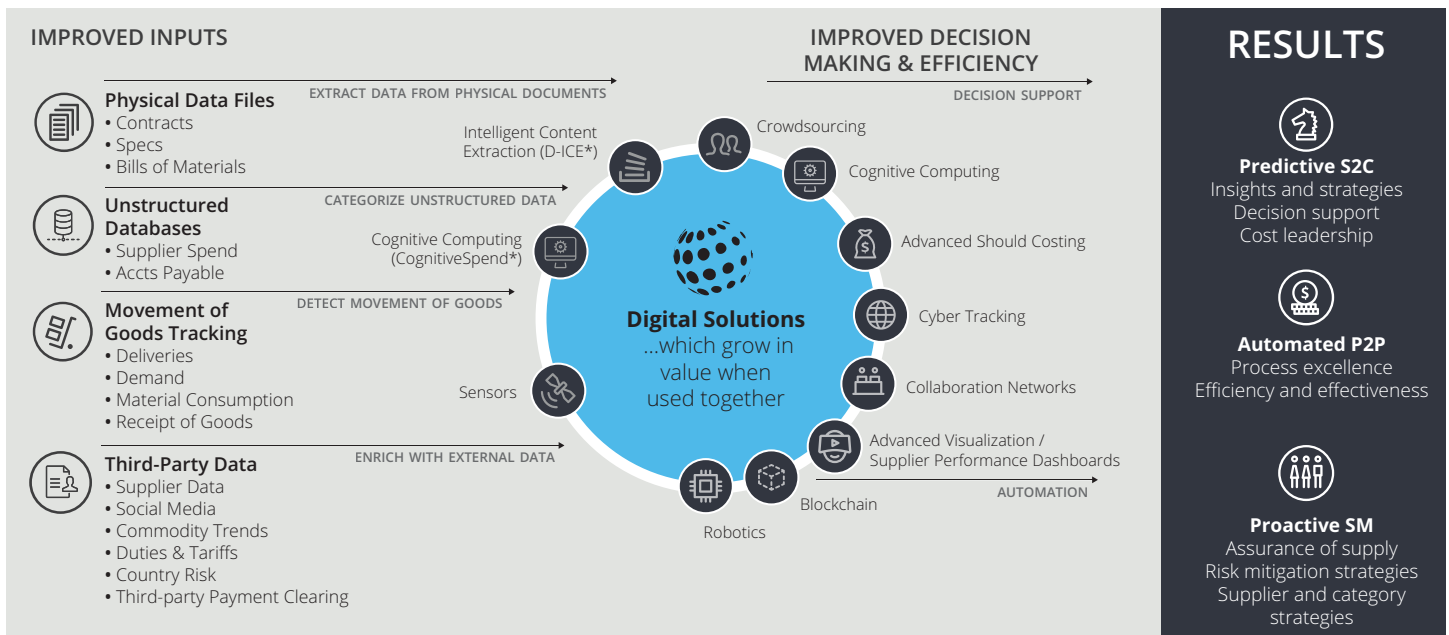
IMPROVED INPUTS

Physical Data Files
• Contracts
• Specs
• Bills of Materials

EXTRACT DATA FROM PHYSICAL DOCUMENTS

Unstructured Databases
• Supplier Spend
• Accts Payable

CATEGORIZE UNSTRUCTURED DATA

Movement of Goods Tracking
• Deliveries
• Demand
• Material Consumption
• Receipt of Goods

DETECT MOVEMENT OF GOODS

Third-Party Data
• Supplier Data
• Social Media
• Commodity Trends
• Duties & Tariffs
• Country Risk
• Third-party Payment Clearing

ENRICH WITH EXTERNAL DATA

Intelligent Content Extraction (D-ICE*)

Cognitive Computing (CognitiveSpend*)

Sensors

Digital Solutions
...which grow in value when used together

IMPROVED DECISION MAKING & EFFICIENCY

DECISION SUPPORT

Crowdsourcing

Cognitive Computing

Advanced Should Costing

Cyber Tracking

Collaboration Networks

Advanced Visualization / Supplier Performance Dashboards

AUTOMATION

Blockchain

Robotics

RESULTS

Predictive S2C
Insights and strategies
Decision support
Cost leadership

Automated P2P
Process excellence
Efficiency and effectiveness

Proactive SM
Assurance of supply
Risk mitigation strategies
Supplier and category strategies